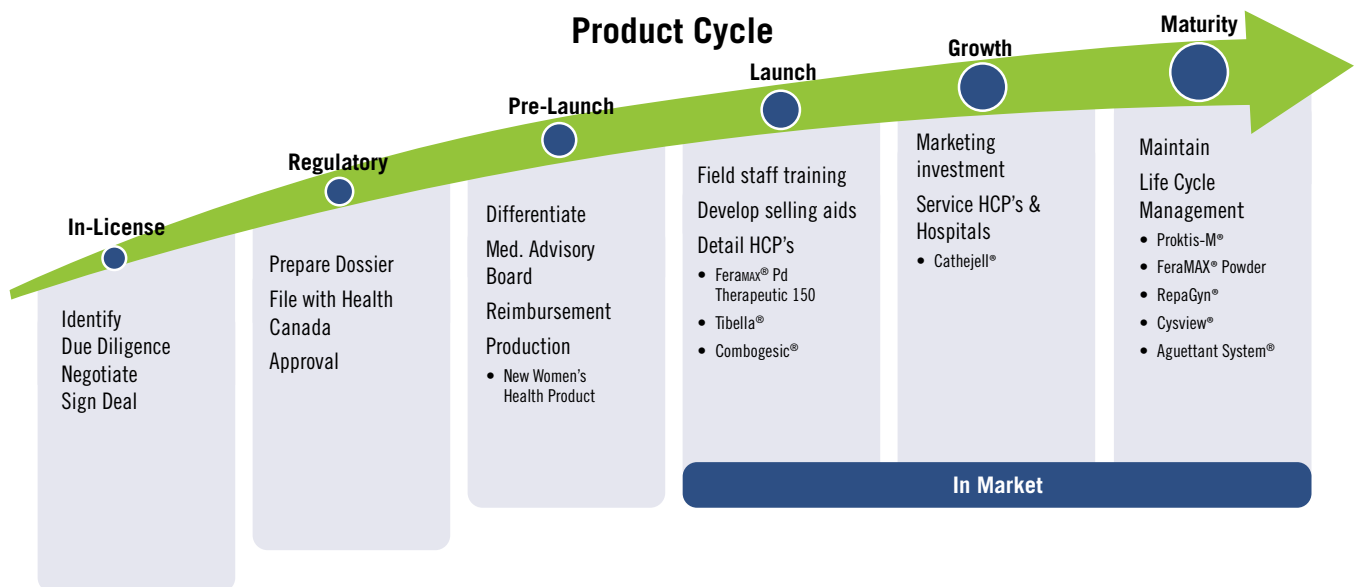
Product Cycle

In-License

Identify
Due Diligence
Negotiate
Sign Deal

Regulatory

Prepare Dossier
File with Health Canada
Approval

Pre-Launch

Differentiate
Med. Advisory Board
Reimbursement
Production
• New Women's Health Product

Launch

Field staff training
Develop selling aids
Detail HCP's
• FeraMAX® Pd Therapeutic 150
• Tibella®
• Combogesic®

Growth

Marketing investment
Service HCP's & Hospitals
• Cathejell®

Maturity

Maintain
Life Cycle Management
• Proktis-M®
• FeraMAX® Powder
• RepaGyn®
• Cysview®
• Aguettant System®

In Market